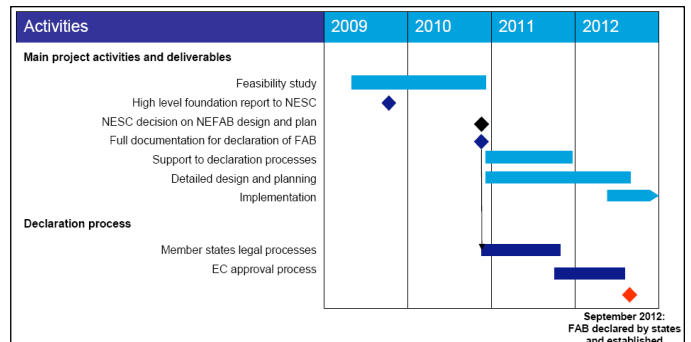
Activities

2009 2010 2011 2012

Main project activities and deliverables

Feasibility study

High level foundation report to NESC

NESC decision on NEFAB design and plan

Full documentation for declaration of FAB

Support to declaration processes

Detailed design and planning

Implementation

Declaration process

Member states legal processes

EC approval process

September 2012: FAB declared by states and established